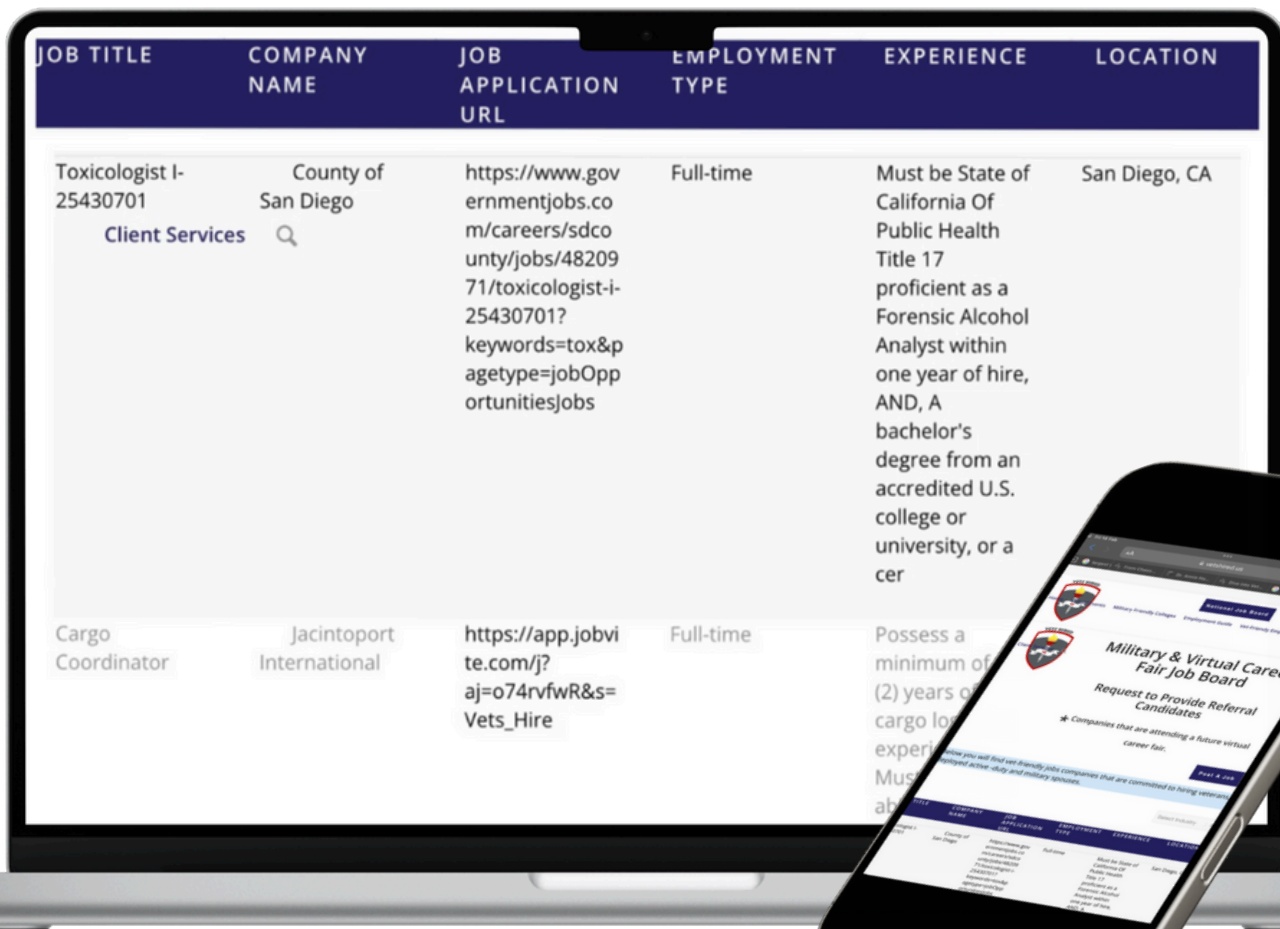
| JOB TITLE | COMPANY NAME | JOB APPLICATION URL | EMPLOYMENT TYPE | EXPERIENCE | LOCATION |
|---|---|---|---|---|---|
| Toxicologist I-25430701 Client Services | County of San Diego | https://www.governmentjobs.com/careers/sdcounty/jobs/4820971/toxicologist-i-25430701?keywords=tox&pagetype=jobOpportunitiesJobs | Full-time | Must be State of California Of Public Health Title 17 proficient as a Forensic Alcohol Analyst within one year of hire, AND, A bachelor's degree from an accredited U.S. college or university, or a cer | San Diego, CA |
| Cargo Coordinator | Jacintoport International | https://app.jobvite.com/j?aj=o74rvfwR&s=Vets_Hire | Full-time | Possess a minimum of (2) years of cargo lo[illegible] experi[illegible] Mus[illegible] ab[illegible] | |

Military Friendly Colleges Employment Guide Vet-Friendly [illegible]

National Job Board

Military & Virtual Career Fair Job Board

Request to Provide Referral Candidates

★ Companies that are attending a future virtual career fair.

Post A Job

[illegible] you will find vet-friendly jobs companies that are committed to hiring veterans, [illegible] deployed active-duty and military spouses.

Select Industry

| TITLE | COMPANY NAME | JOB APPLICATION URL | EMPLOYMENT TYPE | EXPERIENCE | LOCATION |
|---|---|---|---|---|---|
| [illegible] | County of San Diego | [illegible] | Full-time | Must be State of California Of Public Health Title 17 proficient as a Forensic Alcohol Analyst within one year of hire, AND, A | San Diego, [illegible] |